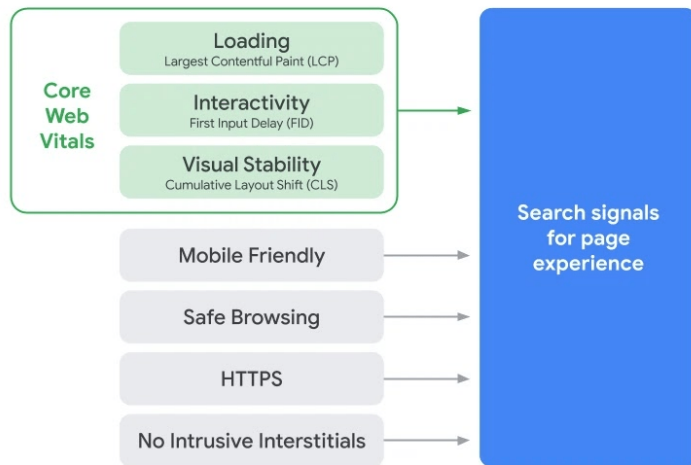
Core Web Vitals

Loading
Largest Contentful Paint (LCP)

Interactivity
First Input Delay (FID)

Visual Stability
Cumulative Layout Shift (CLS)

Mobile Friendly

Safe Browsing

HTTPS

No Intrusive Interstitials

Search signals for page experience